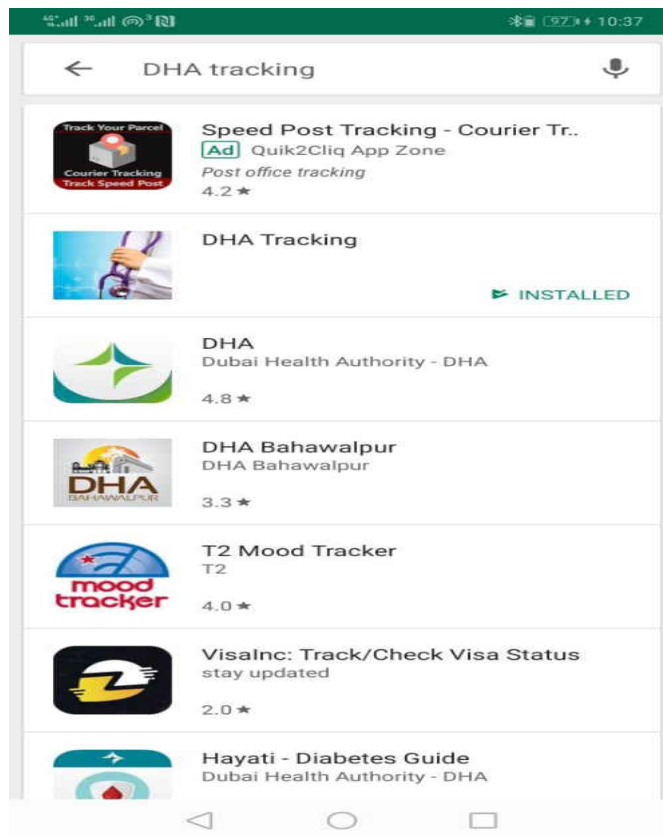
97 10:37

DHA tracking

Track Your Parcel
Courier Tracking
Track Speed Post

Speed Post Tracking - Courier Tr..
Ad Quik2Cliq App Zone
Post office tracking
4.2 ★

DHA Tracking

INSTALLED

DHA
Dubai Health Authority - DHA
4.8 ★

DHA
BAHAWALPUR

DHA Bahawalpur
DHA Bahawalpur
3.3 ★

mood tracker

T2 Mood Tracker
T2
4.0 ★

VisaInc: Track/Check Visa Status
stay updated
2.0 ★

Hayati - Diabetes Guide
Dubai Health Authority - DHA